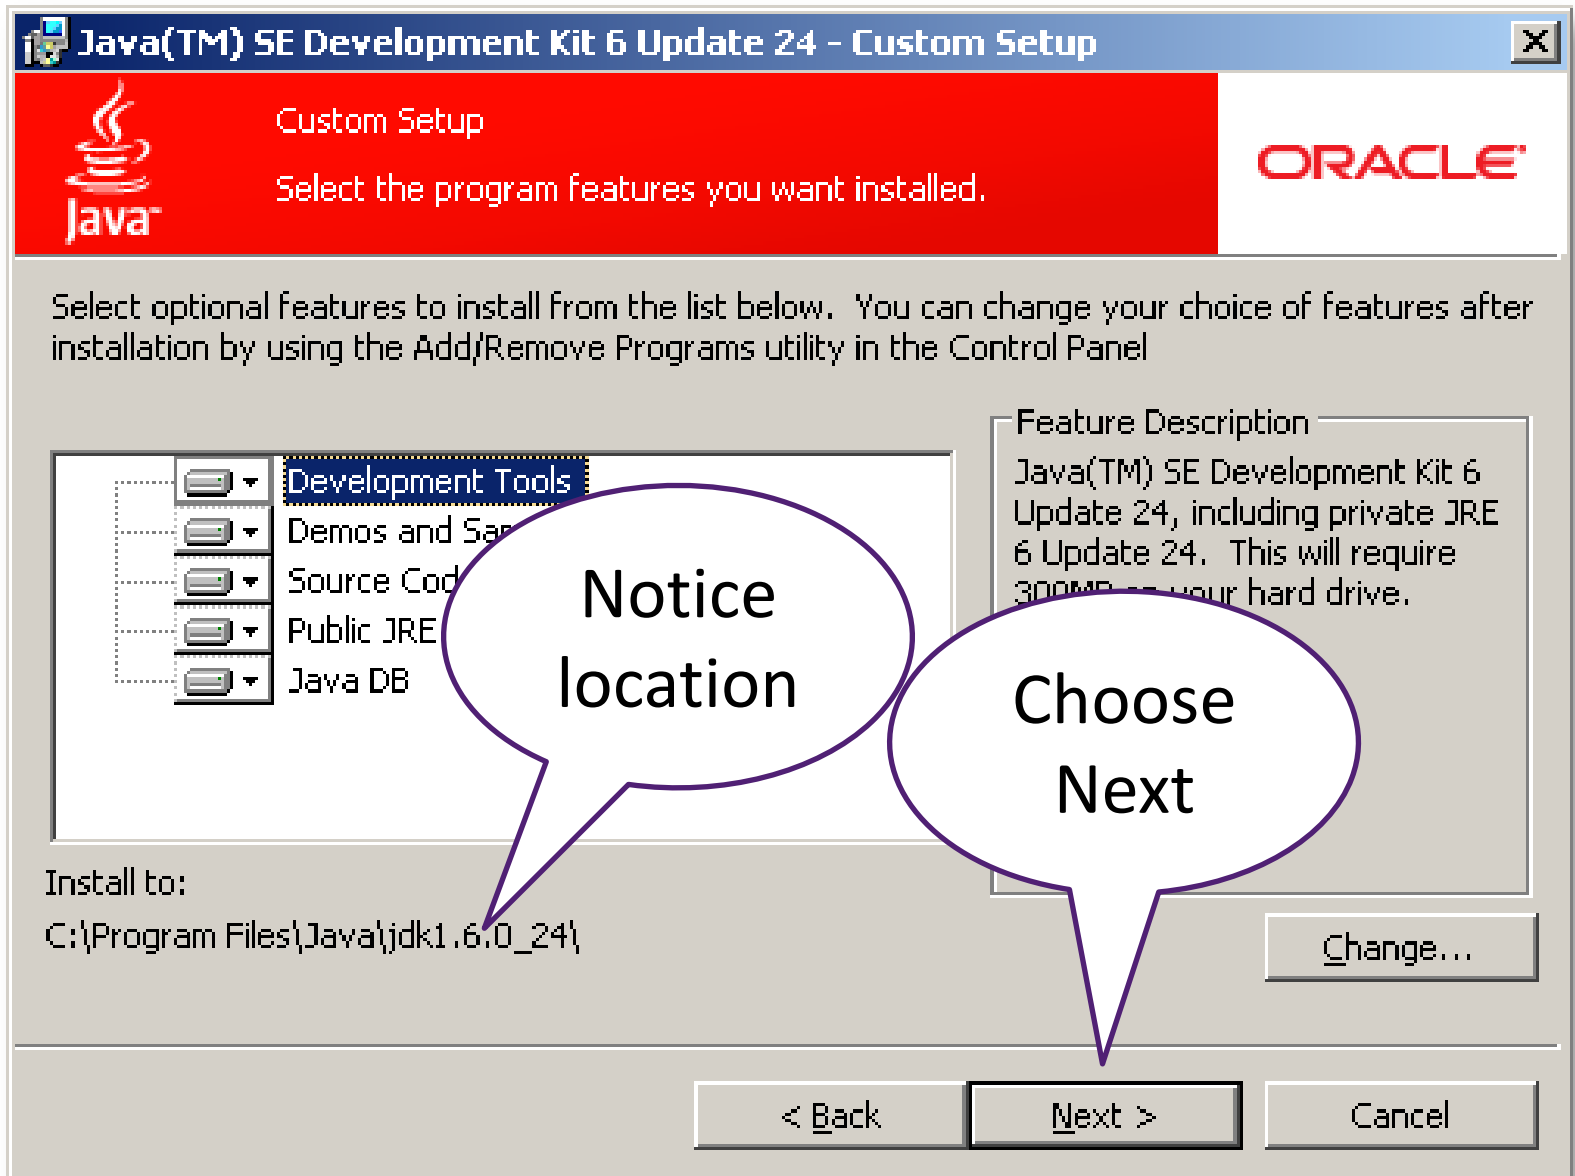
Java(TM) SE Development Kit 6 Update 24 - Custom Setup

Java

Custom Setup

Select the program features you want installed.

ORACLE

Select optional features to install from the list below. You can change your choice of features after installation by using the Add/Remove Programs utility in the Control Panel

Development Tools
Demos and Sa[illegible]
Source Cod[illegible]
Public JRE
Java DB

Notice location

Feature Description
Java(TM) SE Development Kit 6 Update 24, including private JRE 6 Update 24. This will require 300M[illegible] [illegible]our hard drive.

Choose Next

Install to:
C:\Program Files\Java\jdk1.6.0_24\

Change...

< Back
Next >
Cancel